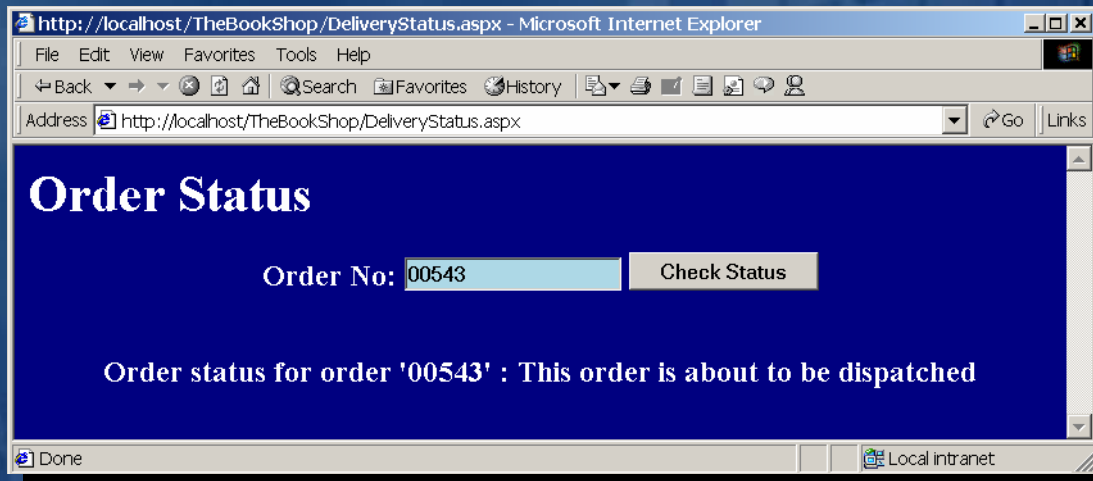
http://localhost/TheBookShop/DeliveryStatus.aspx - Microsoft Internet Explorer

File Edit View Favorites Tools Help

Back Search Favorites History

Address http://localhost/TheBookShop/DeliveryStatus.aspx Go Links

Order Status

Order No: 00543 Check Status

Order status for order '00543' : This order is about to be dispatched

Done Local intranet